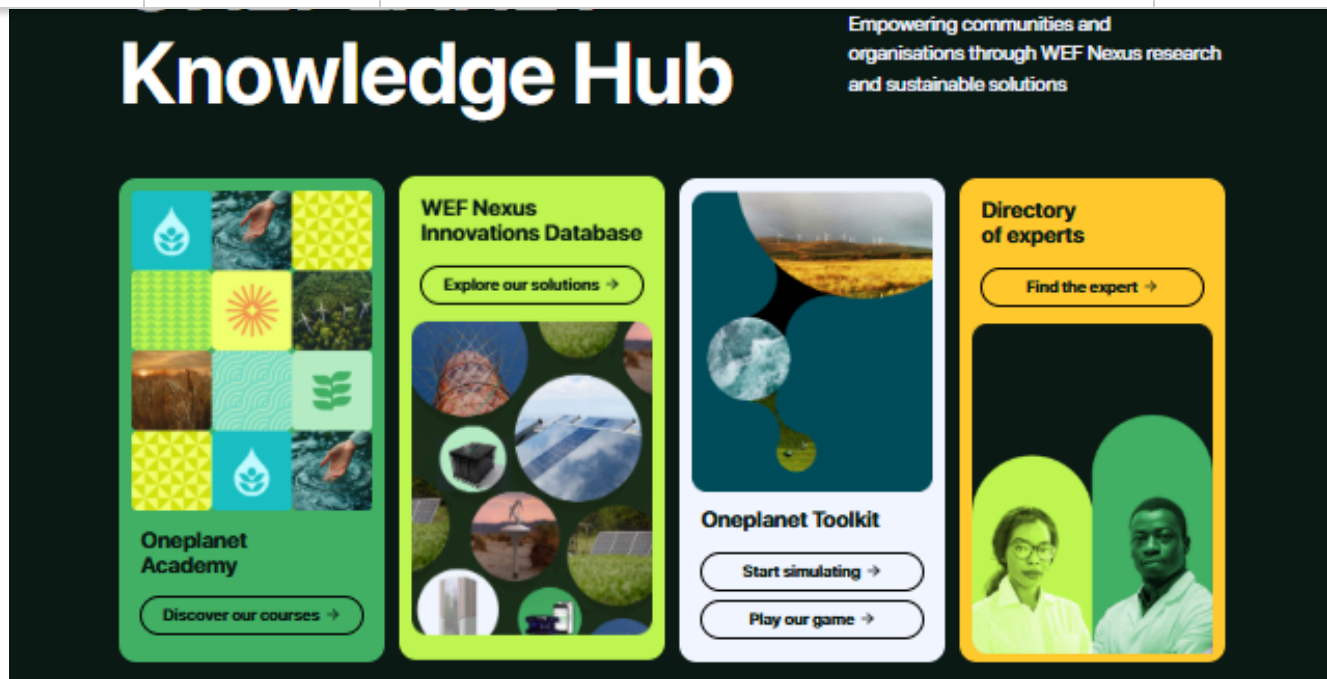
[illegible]
Knowledge Hub

Empowering communities and organisations through WEF Nexus research and sustainable solutions

Oneplanet Academy

Discover our courses →

WEF Nexus Innovations Database

Explore our solutions →

Oneplanet Toolkit

Start simulating →

Play our game →

Directory of experts

Find the expert →